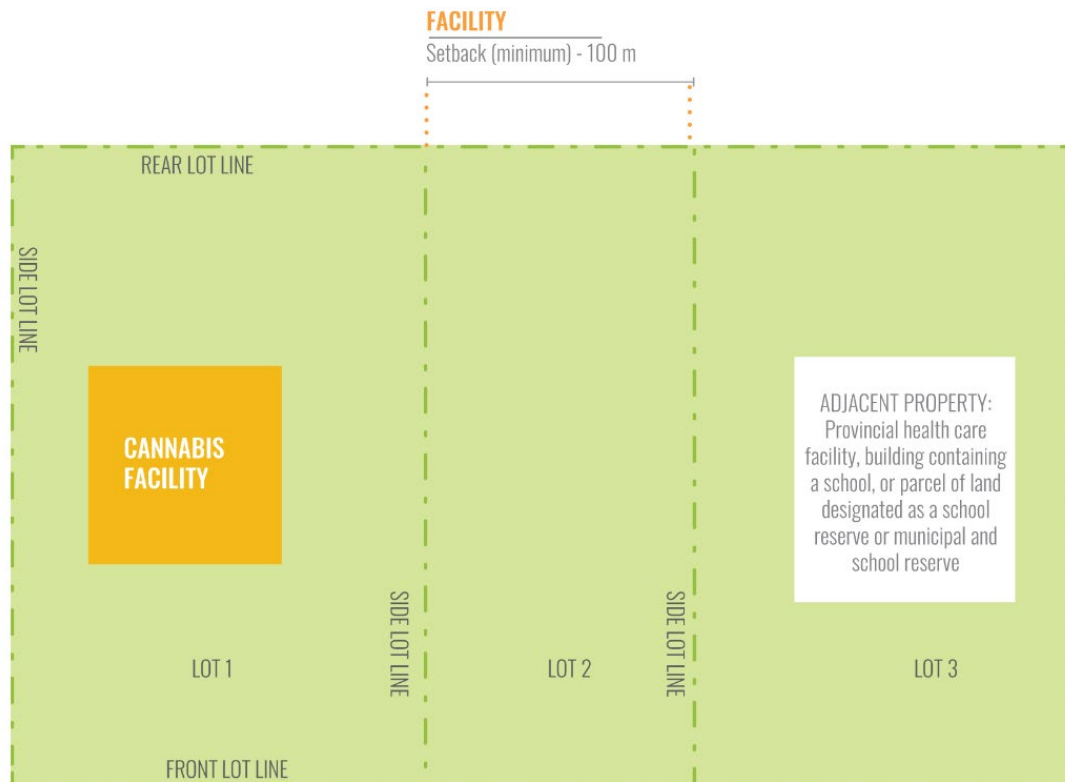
FACILITY
Setback (minimum) - 100 m

REAR LOT LINE

SIDE LOT LINE

CANNABIS FACILITY

ADJACENT PROPERTY: Provincial health care facility, building containing a school, or parcel of land designated as a school reserve or municipal and school reserve

SIDE LOT LINE

SIDE LOT LINE

LOT 1

LOT 2

LOT 3

FRONT LOT LINE